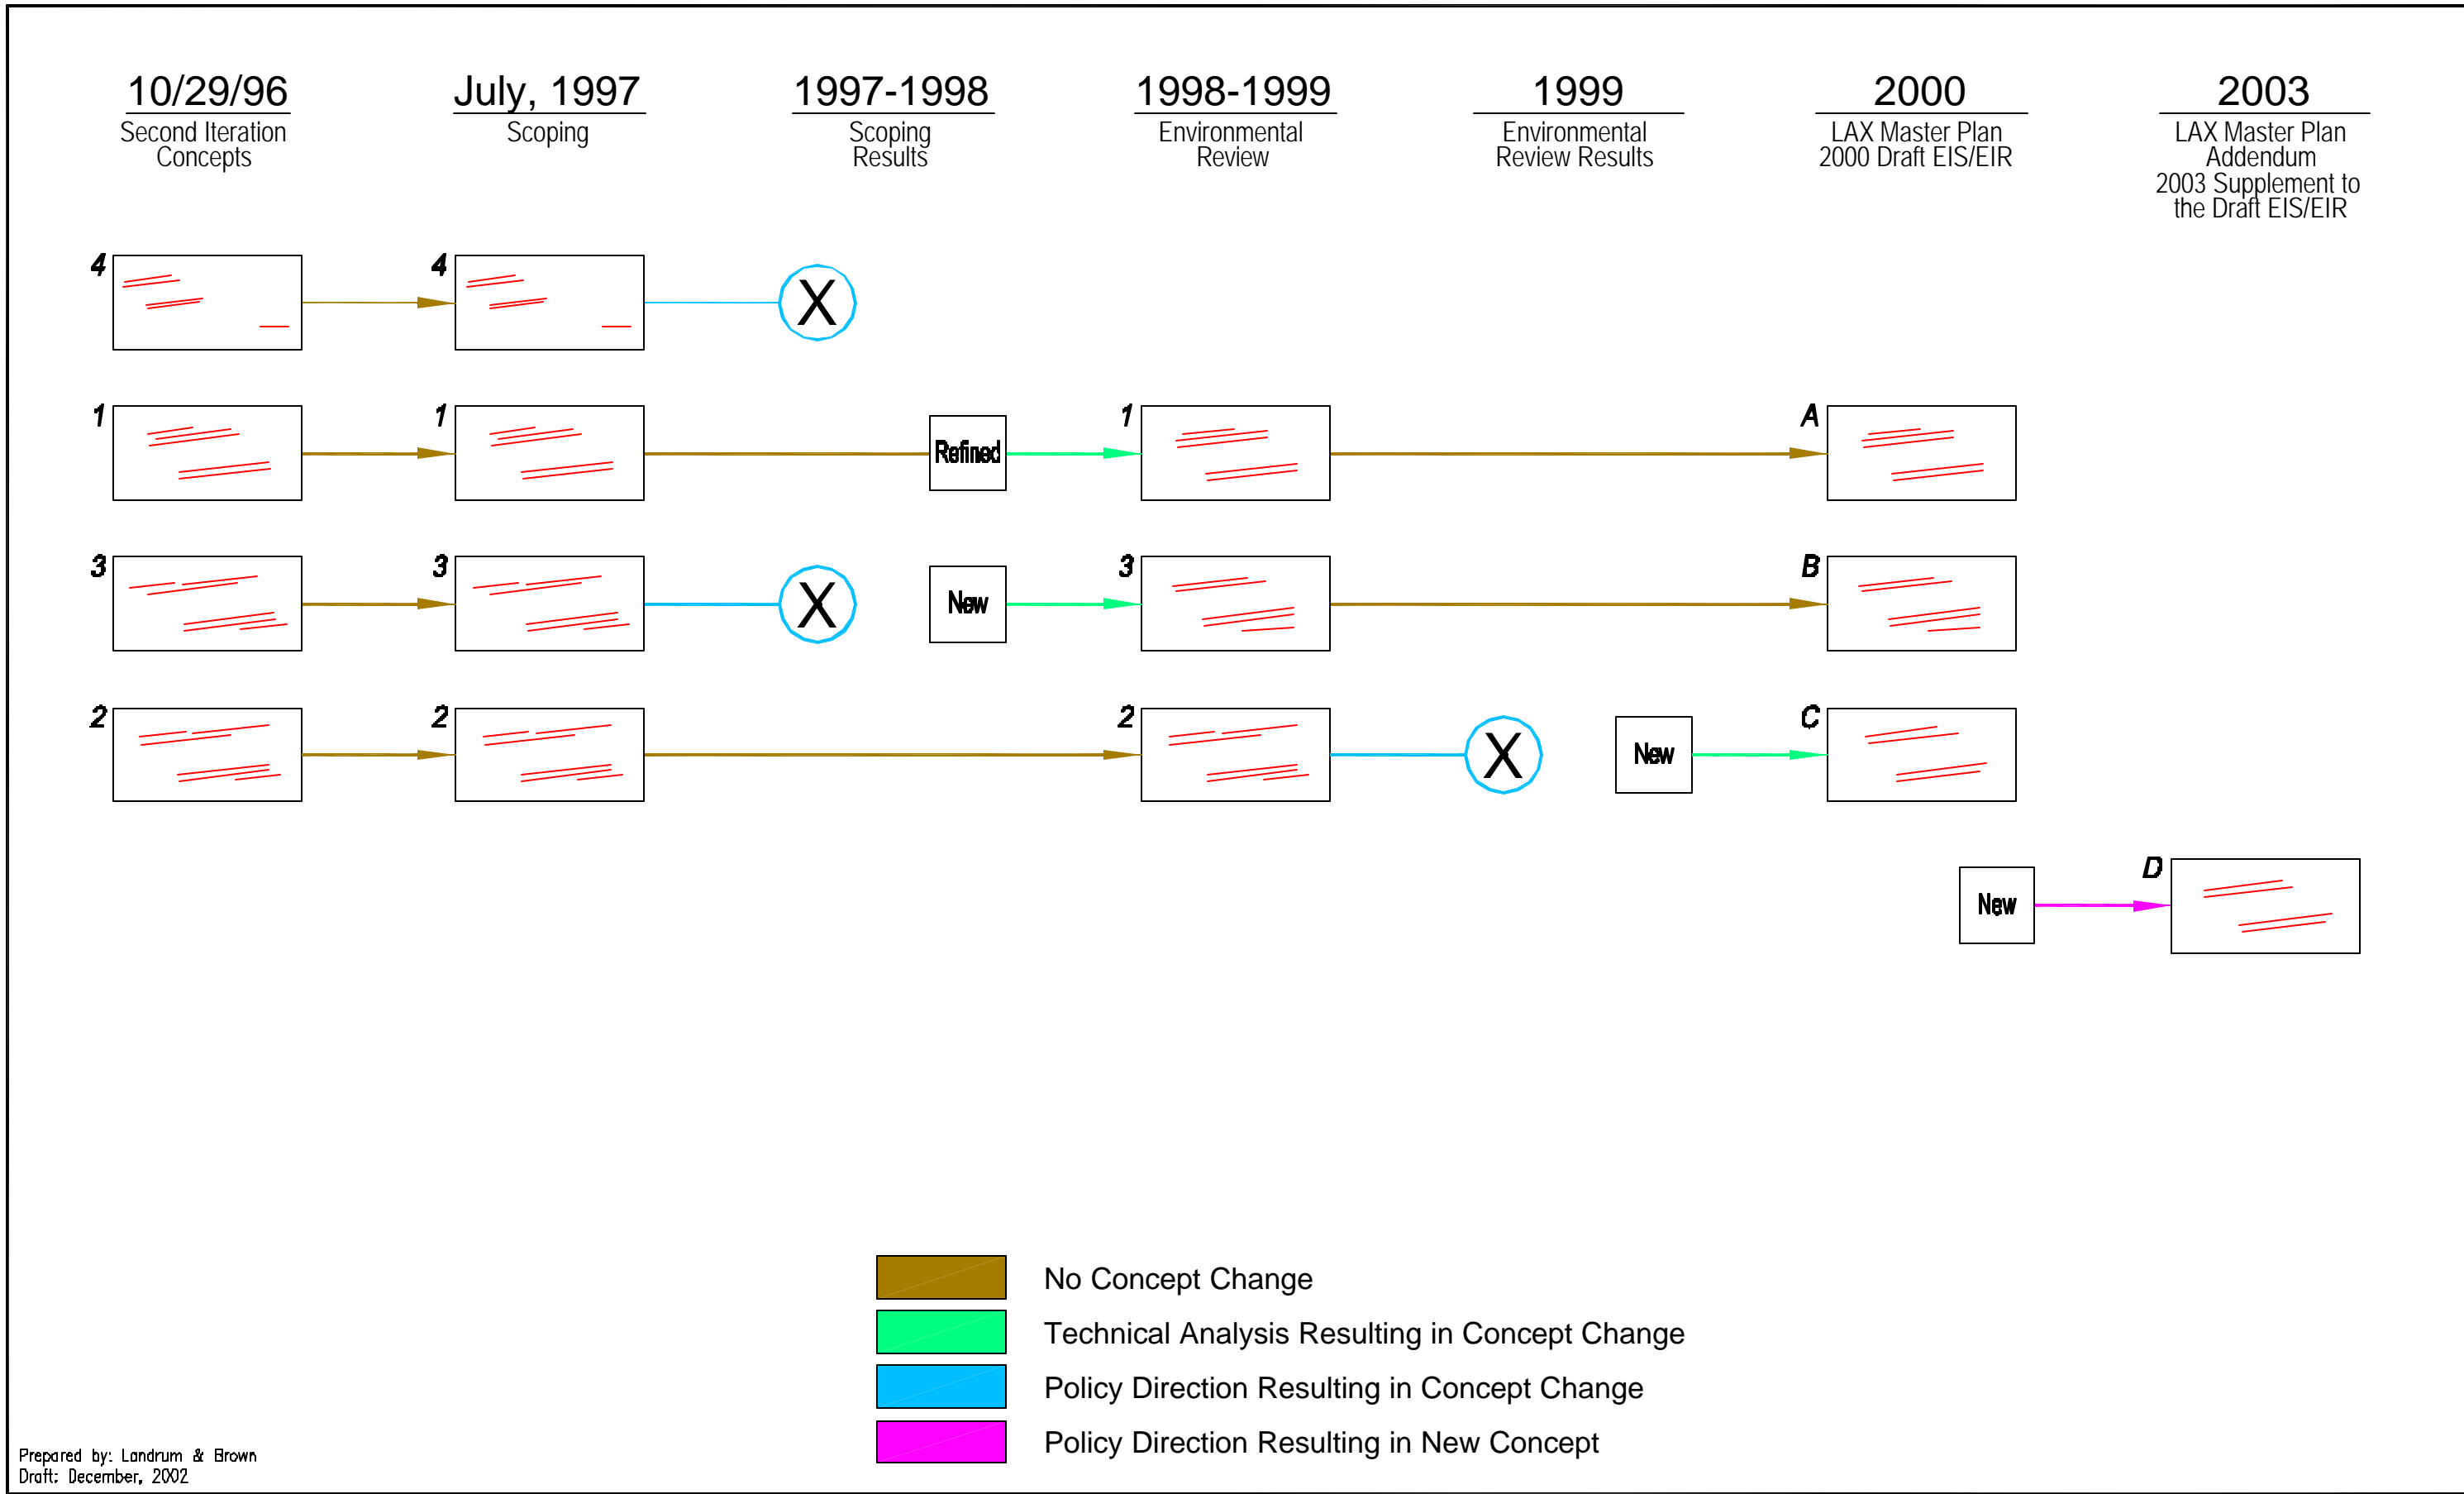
10/29/96
Second Iteration Concepts

July, 1997
Scoping

1997-1998
Scoping Results

1998-1999
Environmental Review

1999
Environmental Review Results

2000
LAX Master Plan 2000 Draft EIS/EIR

2003
LAX Master Plan Addendum 2003 Supplement to the Draft EIS/EIR

4 4 X

1 1 Refined 1 A

3 3 X New 3 B

2 2 2 X New C

New D

No Concept Change
Technical Analysis Resulting in Concept Change
Policy Direction Resulting in Concept Change
Policy Direction Resulting in New Concept

Prepared by: Landrum & Brown
Draft: December, 2002